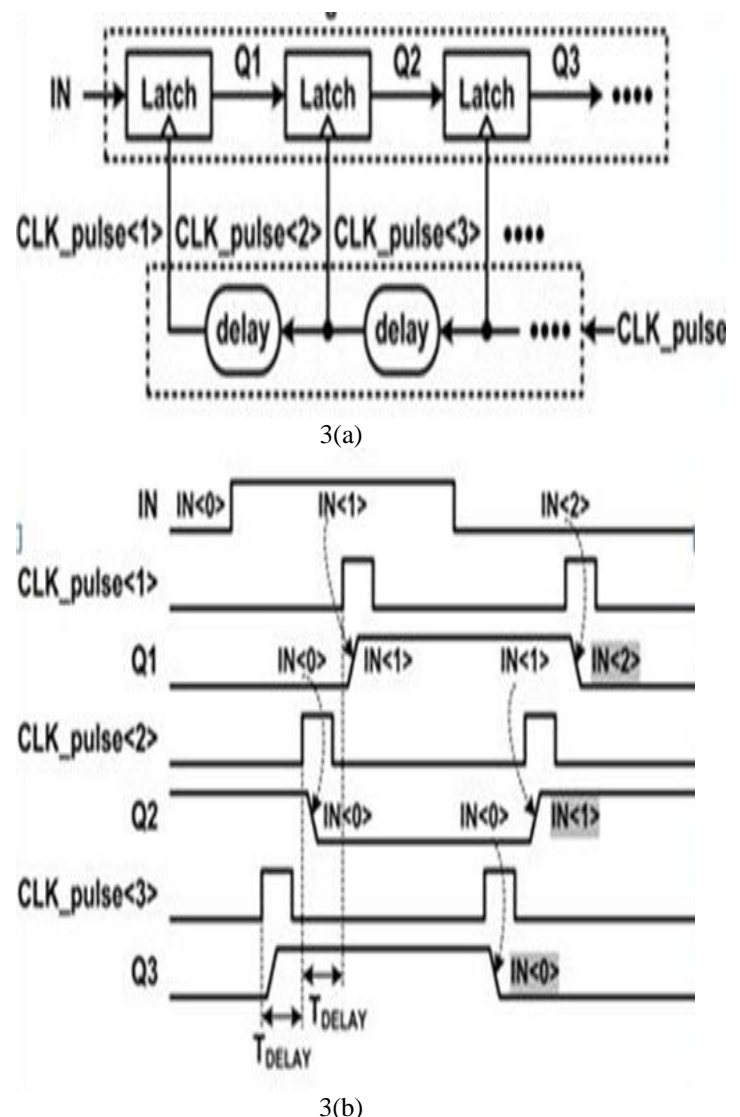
IN
Latch
Q1
Latch
Q2
Latch
Q3
••••
CLK_pulse<1>
CLK_pulse<2>
CLK_pulse<3>
••••
delay
delay
••••
CLK_pulse

3(a)

IN
IN<0>
IN<1>
IN<2>
CLK_pulse<1>
Q1
IN<0>
IN<1>
IN<1>
IN<2>
CLK_pulse<2>
Q2
IN<0>
IN<0>
IN<1>
CLK_pulse<3>
Q3
IN<0>
$T_{DELAY}$
$T_{DELAY}$

3(b)